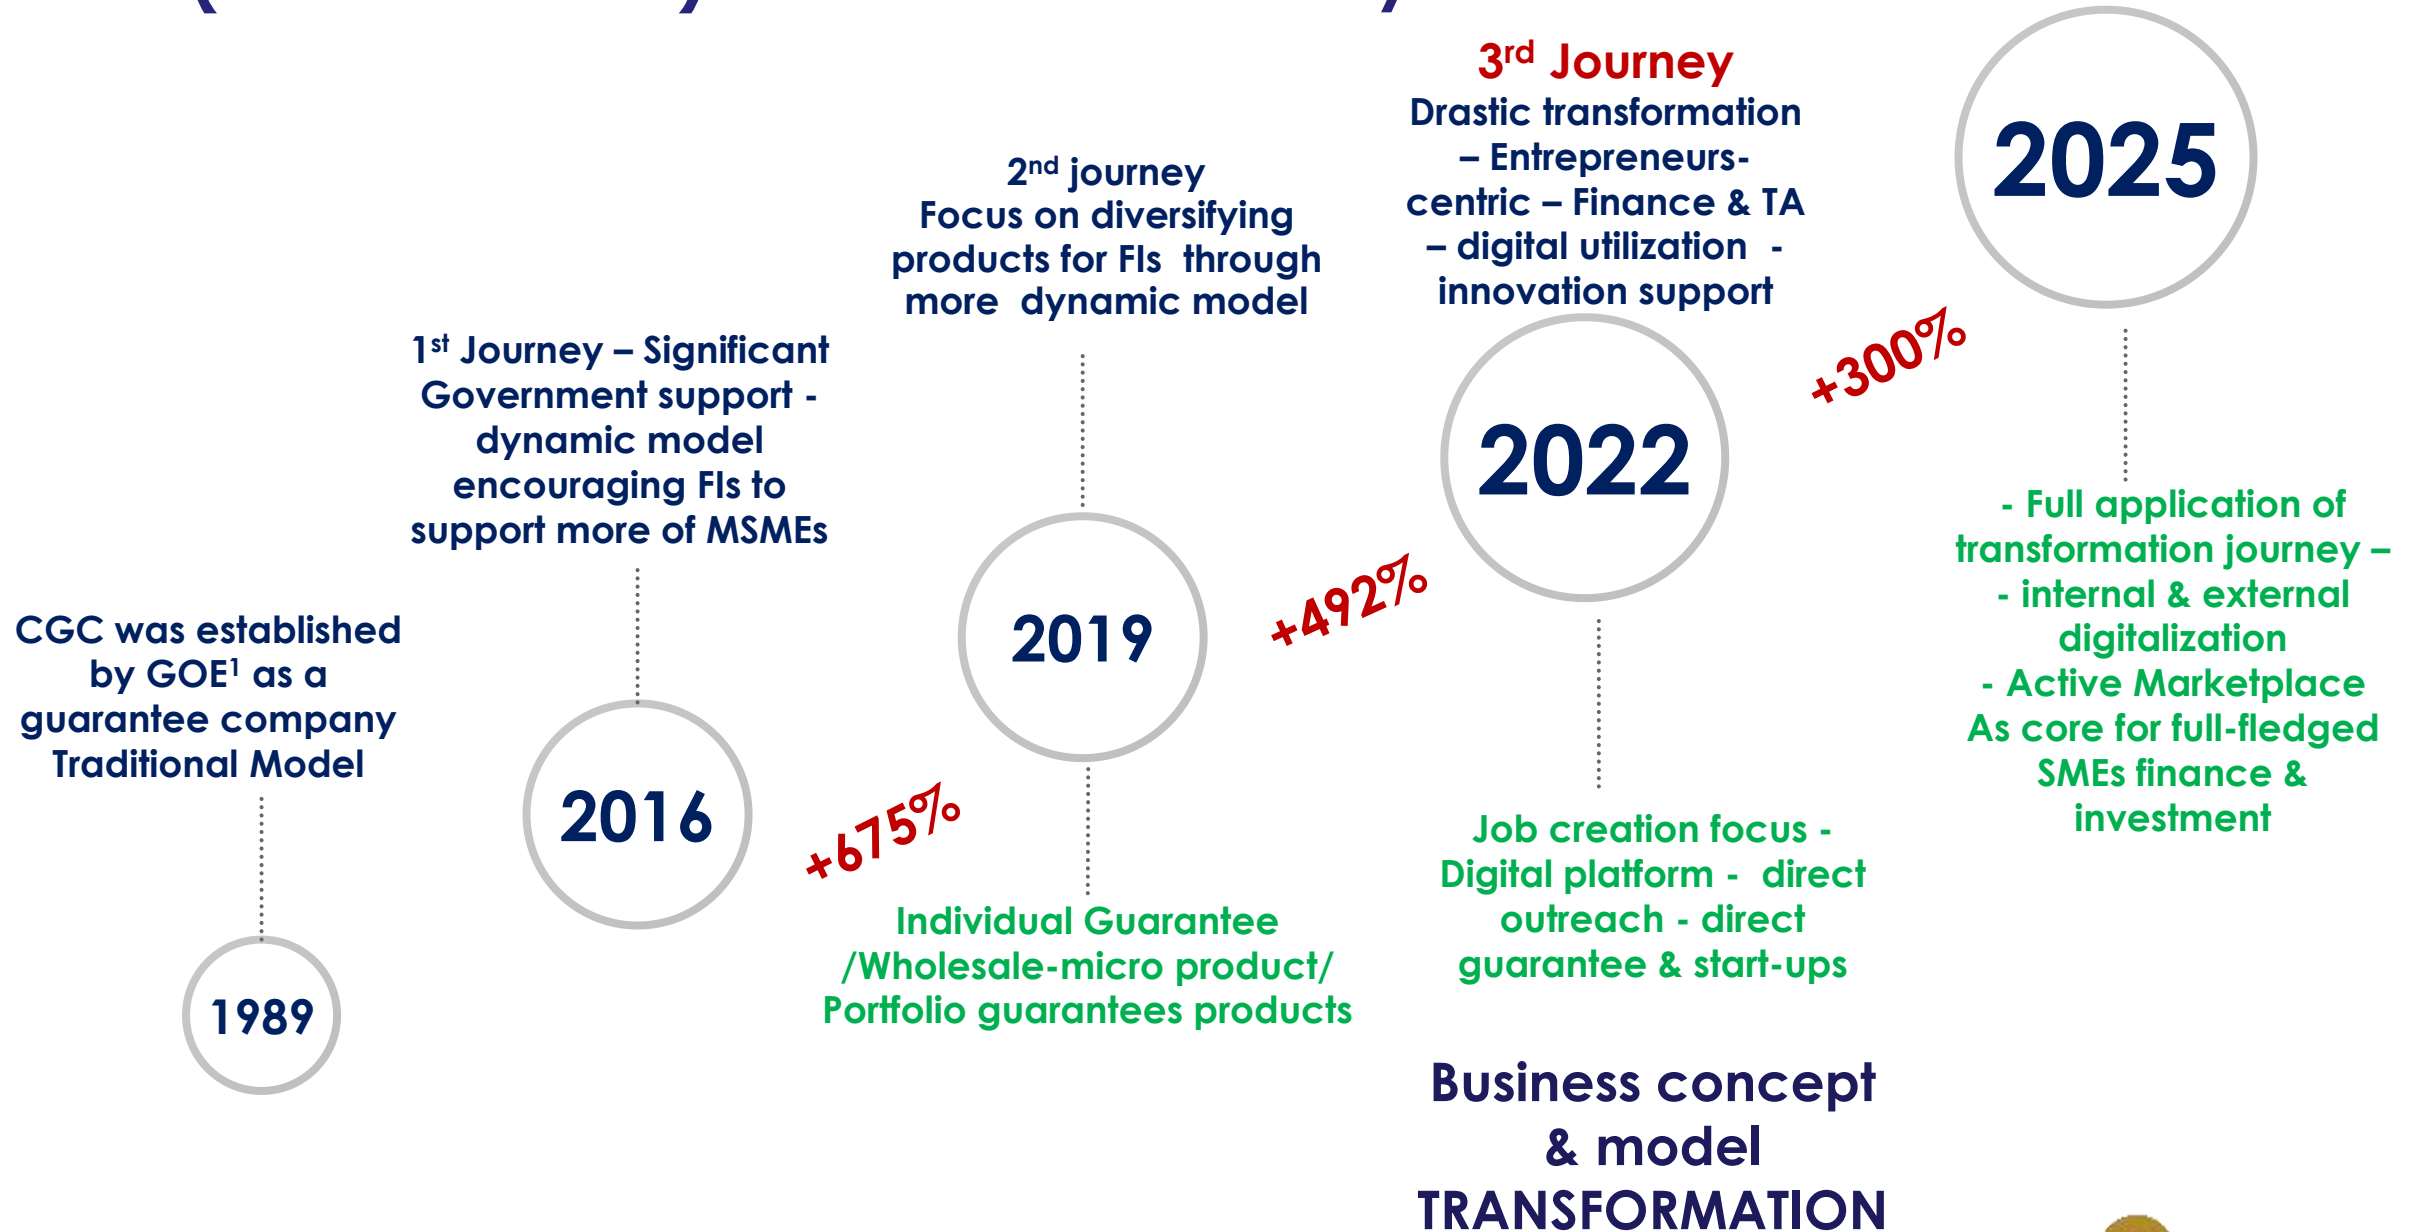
3$^{rd}$ Journey
Drastic transformation – Entrepreneurs-centric – Finance & TA – digital utilization - innovation support

2025

2$^{nd}$ journey
Focus on diversifying products for FIs through more dynamic model

1$^{st}$ Journey – Significant Government support - dynamic model encouraging FIs to support more of MSMEs

+300%

2022

- Full application of transformation journey – - internal & external digitalization
- Active Marketplace As core for full-fledged SMEs finance & investment

CGC was established by GOE$^{1}$ as a guarantee company Traditional Model

2019

+492%

2016

+675%

Job creation focus - Digital platform - direct outreach - direct guarantee & start-ups

Individual Guarantee /Wholesale-micro product/ Portfolio guarantees products

1989

Business concept & model TRANSFORMATION